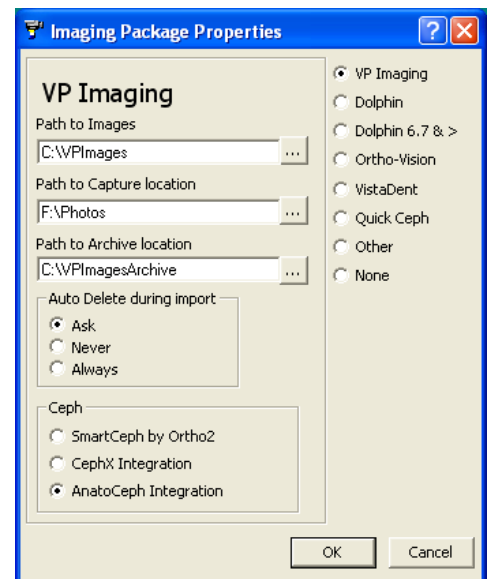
Imaging Package Properties

VP Imaging

Path to Images

C:\VPImages

...

Path to Capture location

F:\Photos

...

Path to Archive location

C:\VPImagesArchive

...

Auto Delete during import

Ask

Never

Always

Ceph

SmartCeph by Ortho2

CephX Integration

AnatoCeph Integration

VP Imaging

Dolphin

Dolphin 6.7 & >

Ortho-Vision

VistaDent

Quick Ceph

Other

None

OK

Cancel